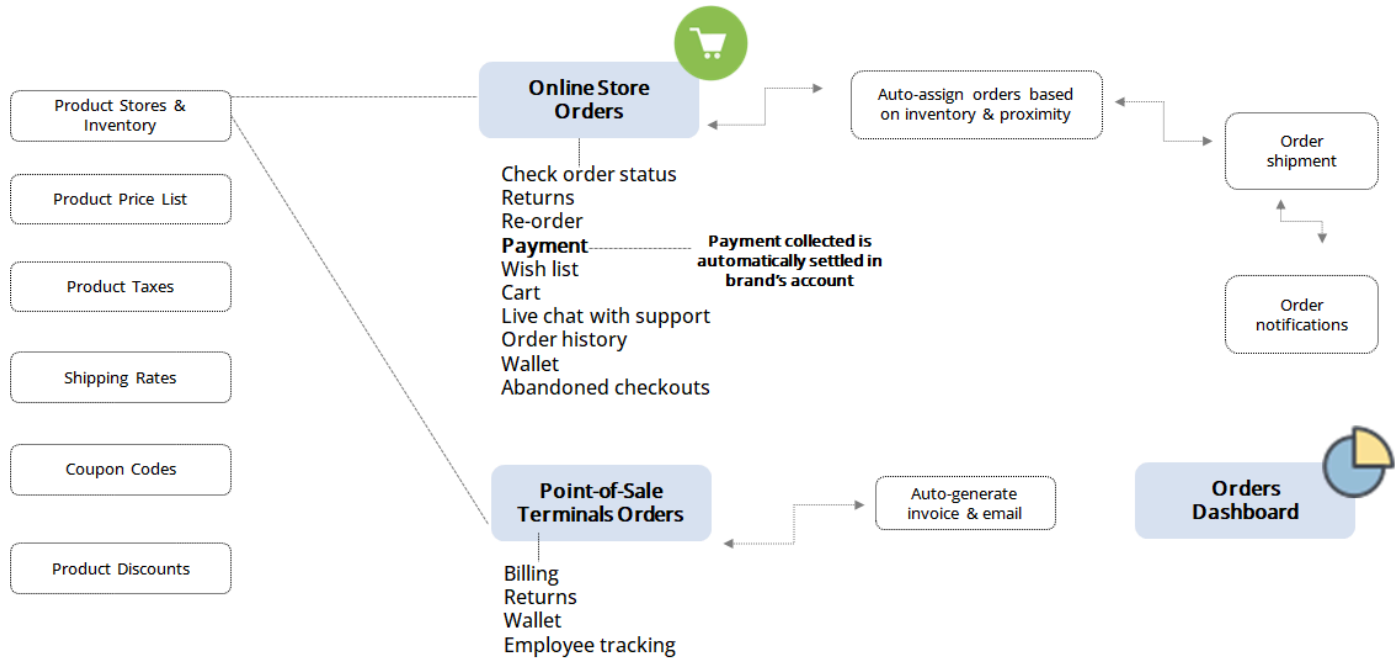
Product Stores & Inventory

Product Price List

Product Taxes

Shipping Rates

Coupon Codes

Product Discounts

Online Store Orders

Check order status
Returns
Re-order
Payment
Wish list
Cart
Live chat with support
Order history
Wallet
Abandoned checkouts

Payment collected is automatically settled in brand's account

Auto-assign orders based on inventory & proximity

Order shipment

Order notifications

Point-of-Sale Terminals Orders

Billing
Returns
Wallet
Employee tracking

Auto-generate invoice & email

Orders Dashboard